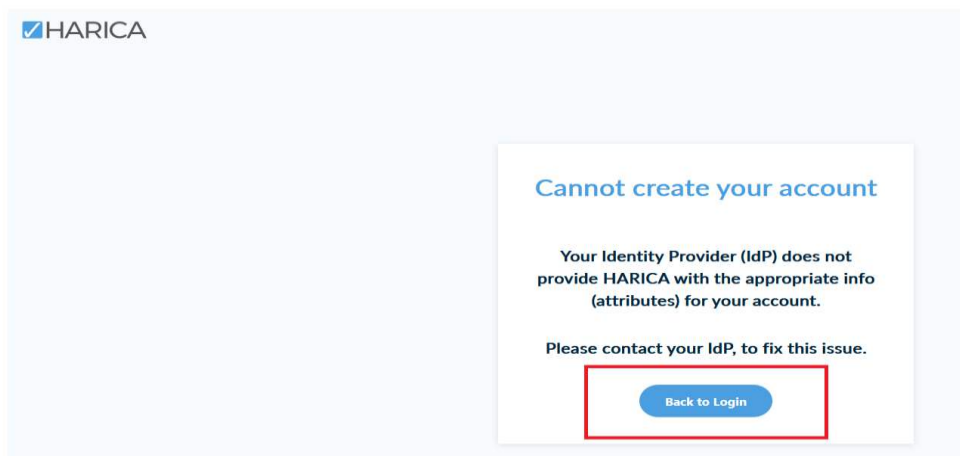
HARICA

Cannot create your account

Your Identity Provider (IdP) does not provide HARICA with the appropriate info (attributes) for your account.

Please contact your IdP, to fix this issue.

Back to Login